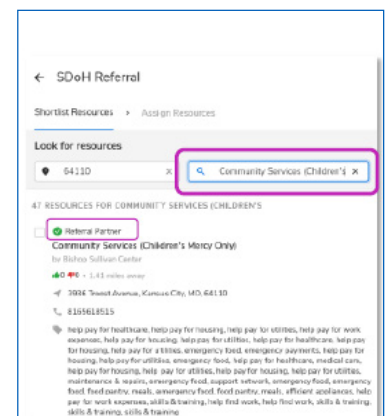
← SDoH Referral

Shortlist Resources > Assign Resources

Look for resources

64110 ×

Community Services (Children's ×

47 RESOURCES FOR COMMUNITY SERVICES (CHILDREN'S

Referral Partner

Community Services (Children's Mercy Only)

by Bishop Sullivan Center

0 0 • 1.41 miles away

3936 Troost Avenue, Kansas City, MO, 64110

8165618515

help pay for healthcare, help pay for housing, help pay for utilities, help pay for work expenses, help pay for housing, help pay for utilities, help pay for healthcare, help pay for housing, help pay for utilities, emergency food, emergency payments, help pay for housing, help pay for utilities, emergency food, help pay for healthcare, medical care, help pay for housing, help pay for utilities, help pay for housing, help pay for utilities, maintenance & repairs, emergency food, support network, emergency food, emergency food, food pantry, meals, emergency food, food pantry, meals, efficient appliances, help pay for work expenses, skills & training, help find work, help find work, skills & training, skills & training, skills & training